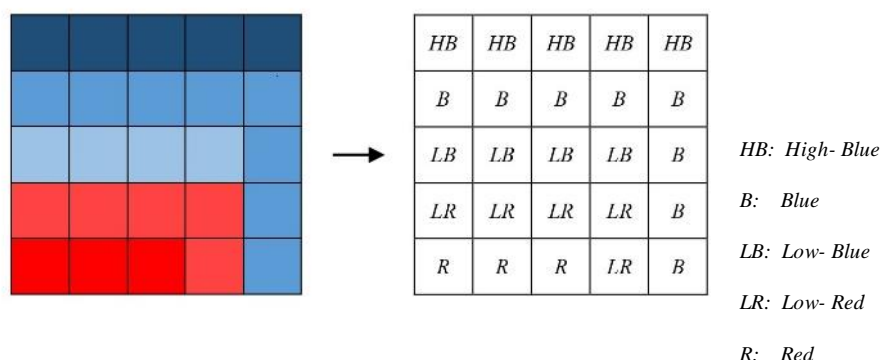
| HB | HB | HB | HB | HB |
|---|---|---|---|---|
| B | B | B | B | B |
| LB | LB | LB | LB | B |
| LR | LR | LR | LR | B |
| R | R | R | LR | B |

HB: High- Blue

B: Blue

LB: Low- Blue

LR: Low- Red

R: Red